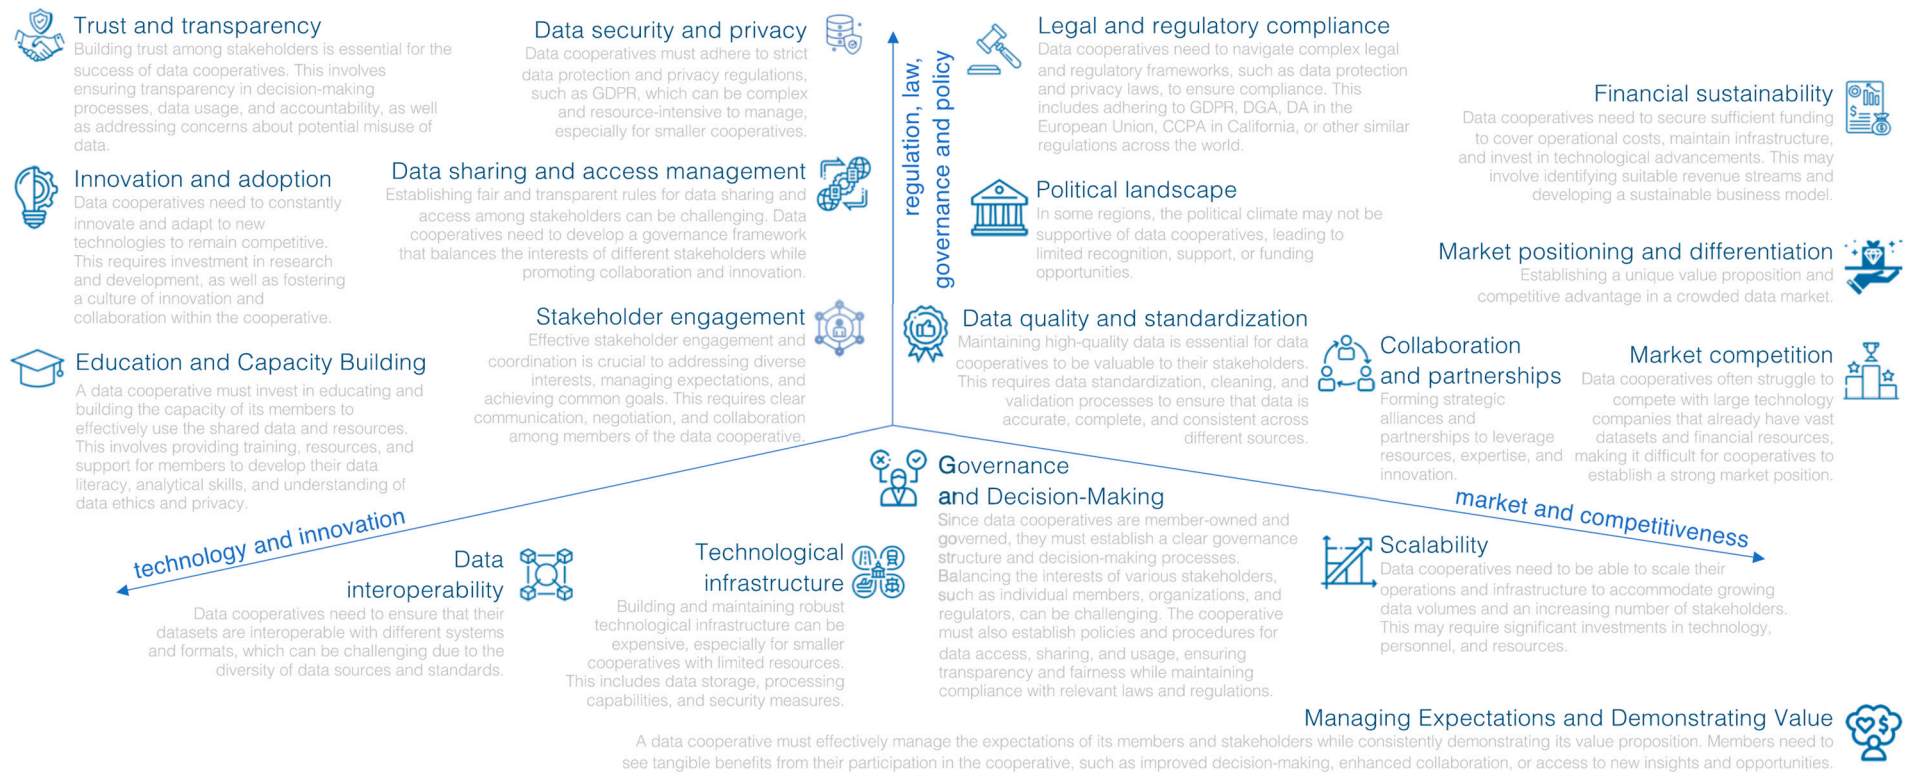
Trust and transparency
Building trust among stakeholders is essential for the success of data cooperatives. This involves ensuring transparency in decision-making processes, data usage, and accountability, as well as addressing concerns about potential misuse of data.

Innovation and adoption
Data cooperatives need to constantly innovate and adapt to new technologies to remain competitive. This requires investment in research and development, as well as fostering a culture of innovation and collaboration within the cooperative.

Education and Capacity Building
A data cooperative must invest in educating and building the capacity of its members to effectively use the shared data and resources. This involves providing training, resources, and support for members to develop their data literacy, analytical skills, and understanding of data ethics and privacy.

Data security and privacy
Data cooperatives must adhere to strict data protection and privacy regulations, such as GDPR, which can be complex and resource-intensive to manage, especially for smaller cooperatives.

Data sharing and access management
Establishing fair and transparent rules for data sharing and access among stakeholders can be challenging. Data cooperatives need to develop a governance framework that balances the interests of different stakeholders while promoting collaboration and innovation.

Stakeholder engagement
Effective stakeholder engagement and coordination is crucial to addressing diverse interests, managing expectations, and achieving common goals. This requires clear communication, negotiation, and collaboration among members of the data cooperative.

regulation, law, governance and policy

Legal and regulatory compliance
Data cooperatives need to navigate complex legal and regulatory frameworks, such as data protection and privacy laws, to ensure compliance. This includes adhering to GDPR, DGA, DA in the European Union, CCPA in California, or other similar regulations across the world.

Political landscape
In some regions, the political climate may not be supportive of data cooperatives, leading to limited recognition, support, or funding opportunities.

Financial sustainability
Data cooperatives need to secure sufficient funding to cover operational costs, maintain infrastructure, and invest in technological advancements. This may involve identifying suitable revenue streams and developing a sustainable business model.

Market positioning and differentiation
Establishing a unique value proposition and competitive advantage in a crowded data market.

Data quality and standardization
Maintaining high-quality data is essential for data cooperatives to be valuable to their stakeholders. This requires data standardization, cleaning, and validation processes to ensure that data is accurate, complete, and consistent across different sources.

Collaboration and partnerships
Forming strategic alliances and partnerships to leverage resources, expertise, and innovation.

Market competition
Data cooperatives often struggle to compete with large technology companies that already have vast datasets and financial resources, making it difficult for cooperatives to establish a strong market position.

Governance and Decision-Making
Since data cooperatives are member-owned and governed, they must establish a clear governance structure and decision-making processes. Balancing the interests of various stakeholders, such as individual members, organizations, and regulators, can be challenging. The cooperative must also establish policies and procedures for data access, sharing, and usage, ensuring transparency and fairness while maintaining compliance with relevant laws and regulations.

market and competitiveness

technology and innovation

Data interoperability
Data cooperatives need to ensure that their datasets are interoperable with different systems and formats, which can be challenging due to the diversity of data sources and standards.

Technological infrastructure
Building and maintaining robust technological infrastructure can be expensive, especially for smaller cooperatives with limited resources. This includes data storage, processing capabilities, and security measures.

Scalability
Data cooperatives need to be able to scale their operations and infrastructure to accommodate growing data volumes and an increasing number of stakeholders. This may require significant investments in technology, personnel, and resources.

Managing Expectations and Demonstrating Value
A data cooperative must effectively manage the expectations of its members and stakeholders while consistently demonstrating its value proposition. Members need to see tangible benefits from their participation in the cooperative, such as improved decision-making, enhanced collaboration, or access to new insights and opportunities.